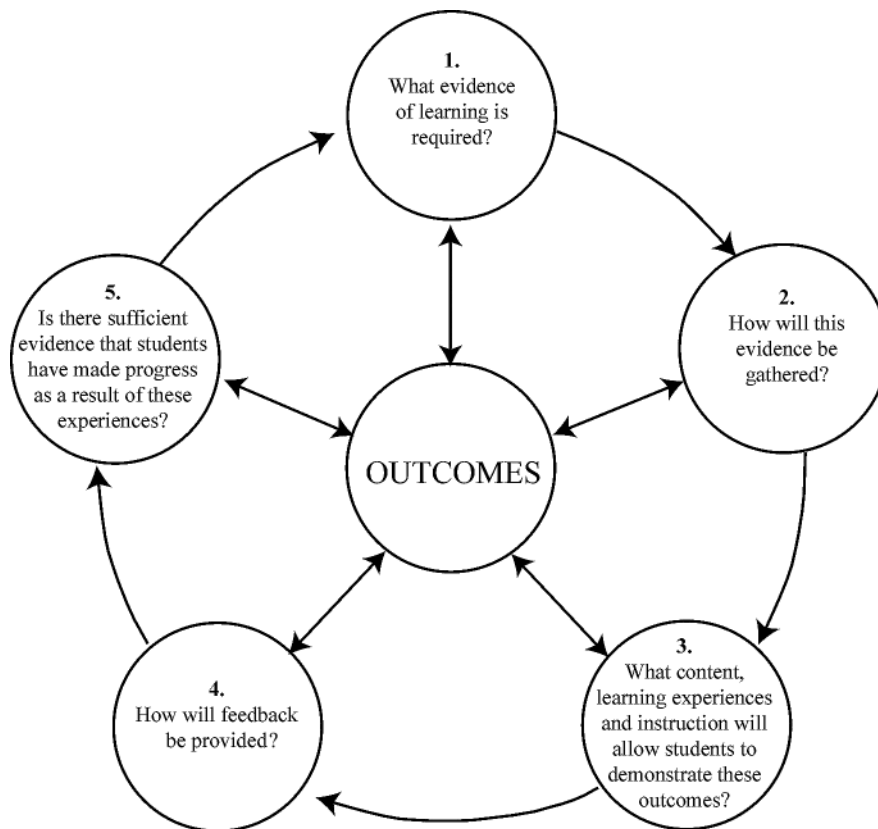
1.
What evidence of learning is required?

2.
How will this evidence be gathered?

3.
What content, learning experiences and instruction will allow students to demonstrate these outcomes?

4.
How will feedback be provided?

5.
Is there sufficient evidence that students have made progress as a result of these experiences?

OUTCOMES